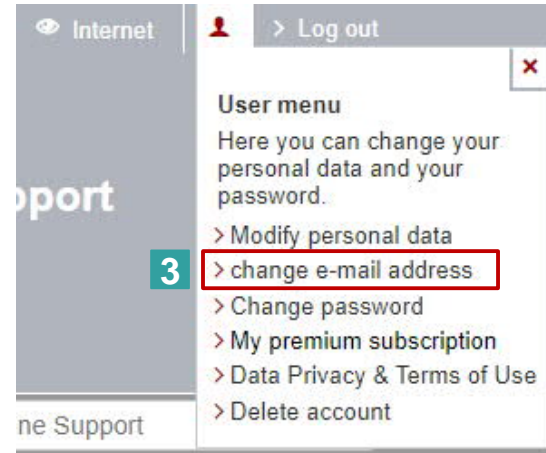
Internet

> Log out

×

User menu

Here you can change your personal data and your password.

> Modify personal data

3

> change e-mail address

> Change password

> My premium subscription

> Data Privacy & Terms of Use

> Delete account

pport

ne Support